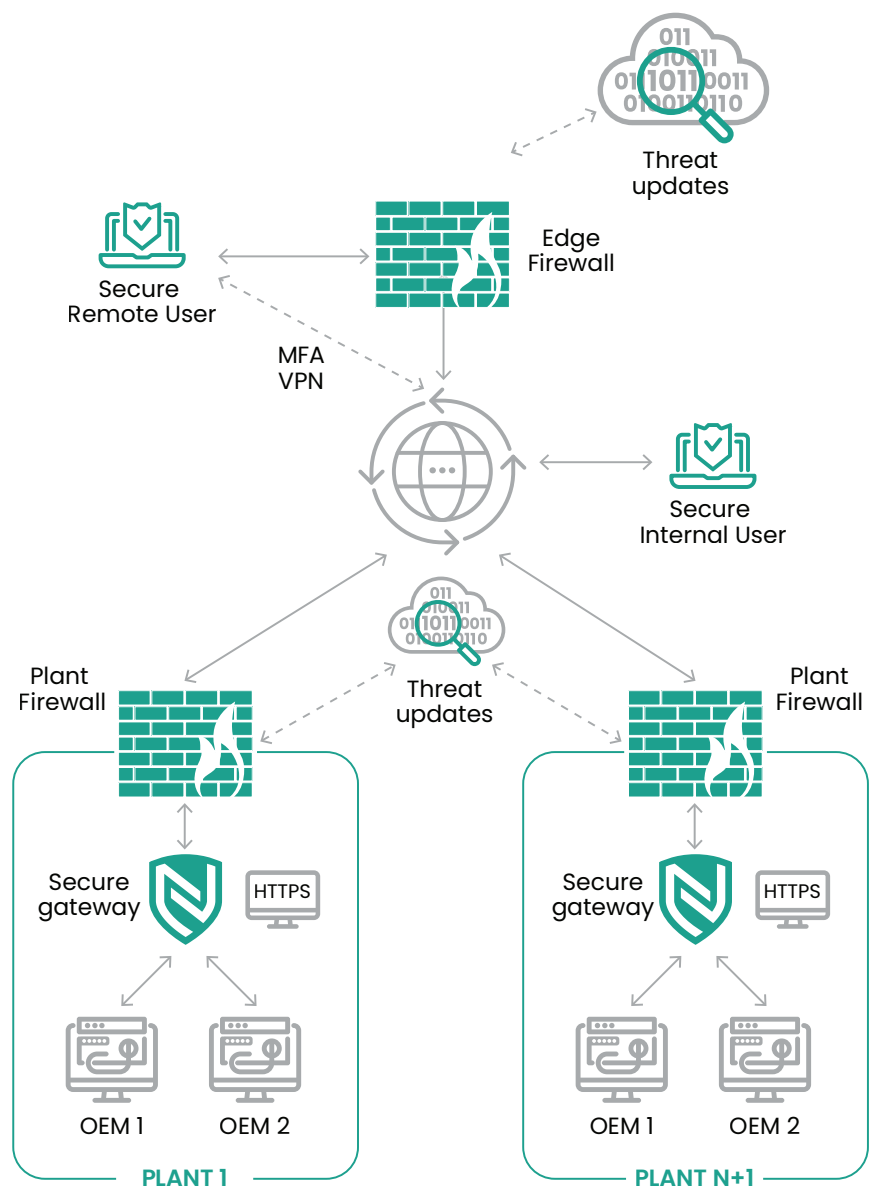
011
010011
01 1011 0011
0100110110

Threat updates

Secure Remote User

Edge Firewall

MFA VPN

Secure Internal User

011
010011
01 1011 0011
0100110110

Threat updates

Plant Firewall

Plant Firewall

Secure gateway

HTTPS

Secure gateway

HTTPS

OEM 1

OEM 2

OEM 1

OEM 2

PLANT 1

PLANT N+1